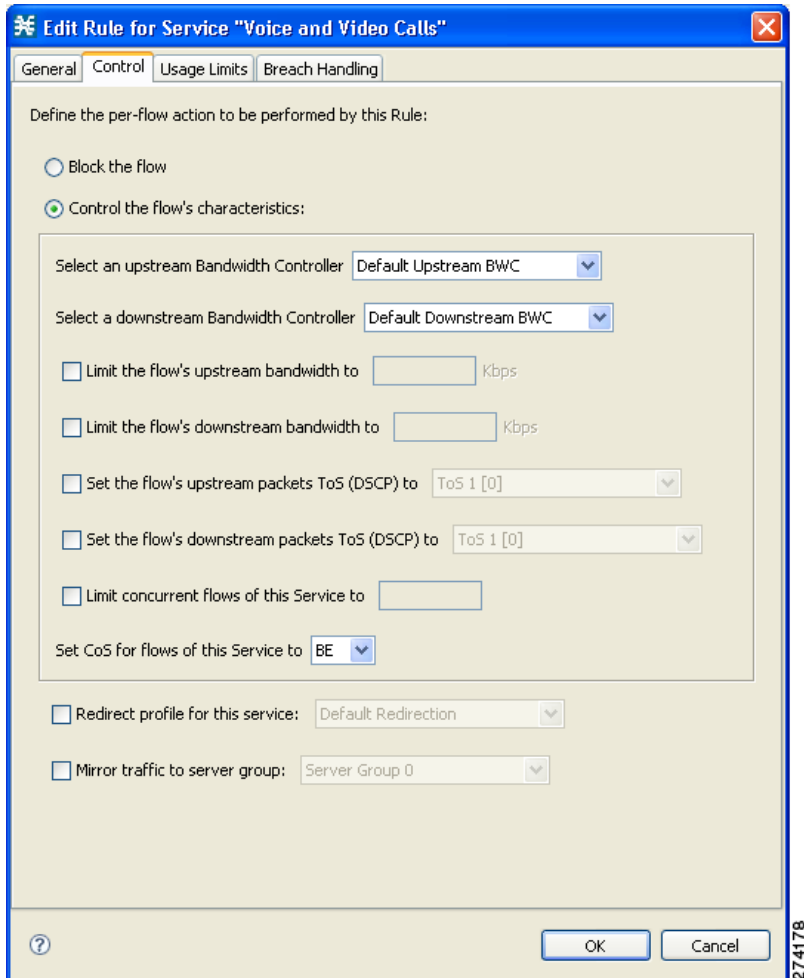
Edit Rule for Service "Voice and Video Calls"

General | Control | Usage Limits | Breach Handling

Define the per-flow action to be performed by this Rule:

Block the flow

Control the flow's characteristics:

Select an upstream Bandwidth Controller Default Upstream BWC

Select a downstream Bandwidth Controller Default Downstream BWC

Limit the flow's upstream bandwidth to Kbps

Limit the flow's downstream bandwidth to Kbps

Set the flow's upstream packets ToS (DSCP) to ToS 1 [0]

Set the flow's downstream packets ToS (DSCP) to ToS 1 [0]

Limit concurrent flows of this Service to

Set CoS for flows of this Service to BE

Redirect profile for this service: Default Redirection

Mirror traffic to server group: Server Group 0

OK Cancel

274178